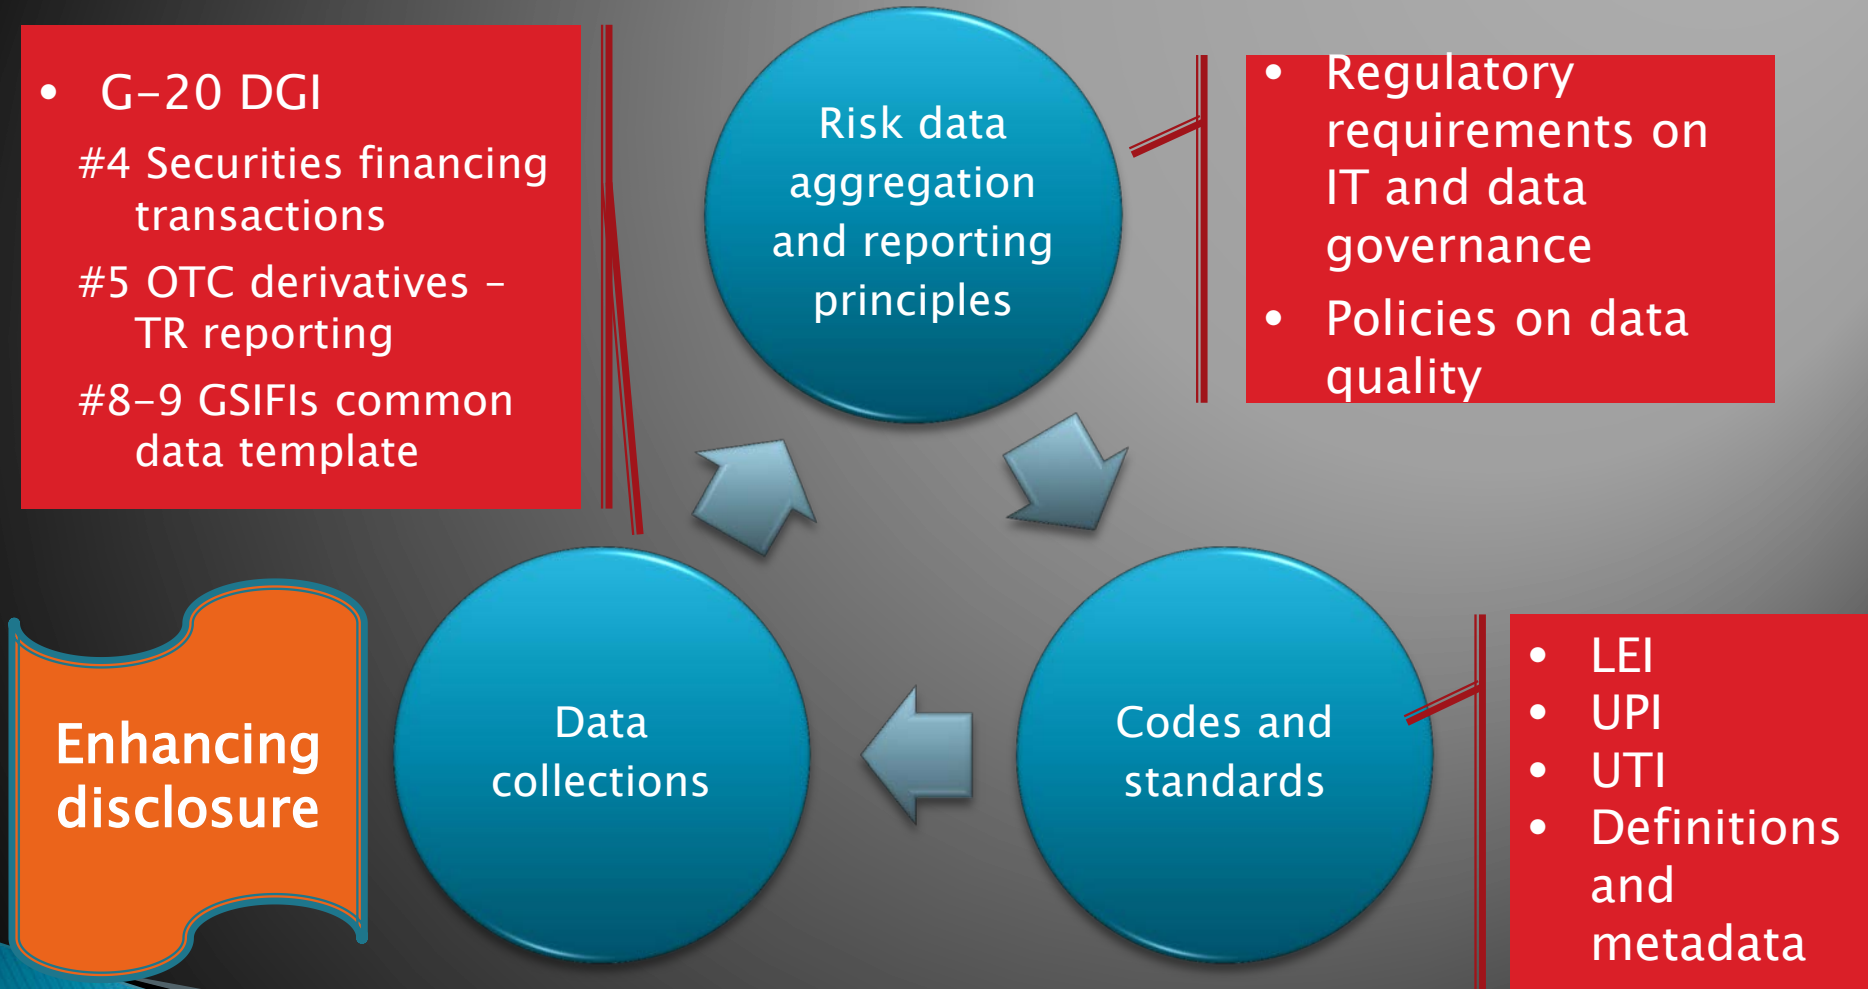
- G-20 DGI

#4 Securities financing transactions

#5 OTC derivatives – TR reporting

#8-9 GSIFIs common data template

Risk data aggregation and reporting principles

- Regulatory requirements on IT and data governance
- Policies on data quality

Enhancing disclosure

Data collections

Codes and standards

- LEI
- UPI
- UTI
- Definitions and metadata